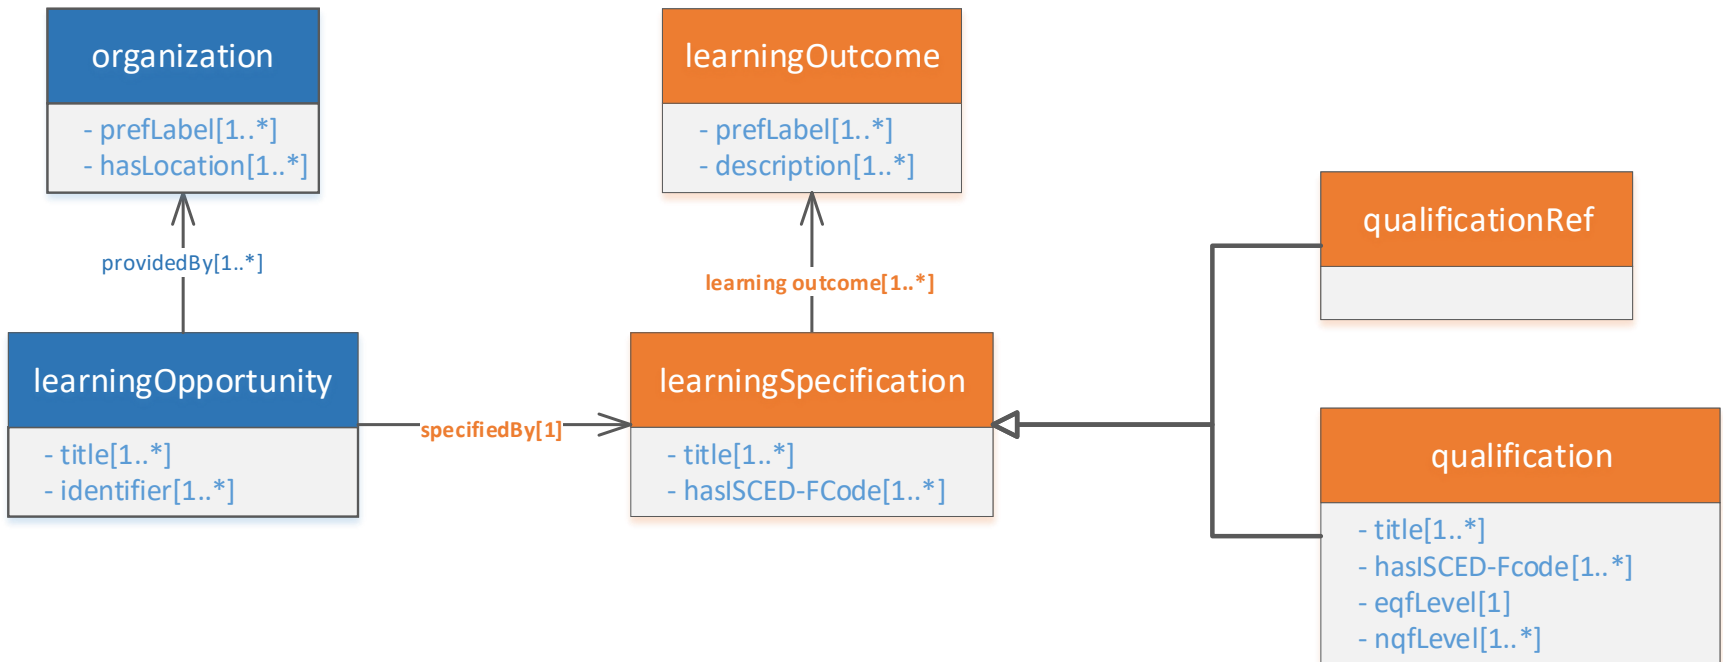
organization

- prefLabel[1..*]
- hasLocation[1..*]

providedBy[1..*]

learningOpportunity

- title[1..*]
- identifier[1..*]

specifiedBy[1]

learningOutcome

- prefLabel[1..*]
- description[1..*]

learning outcome[1..*]

learningSpecification

- title[1..*]
- hasISCED-FCode[1..*]

qualificationRef

qualification

- title[1..*]
- hasISCED-Fcode[1..*]
- eqfLevel[1]
- nqfLevel[1..*]